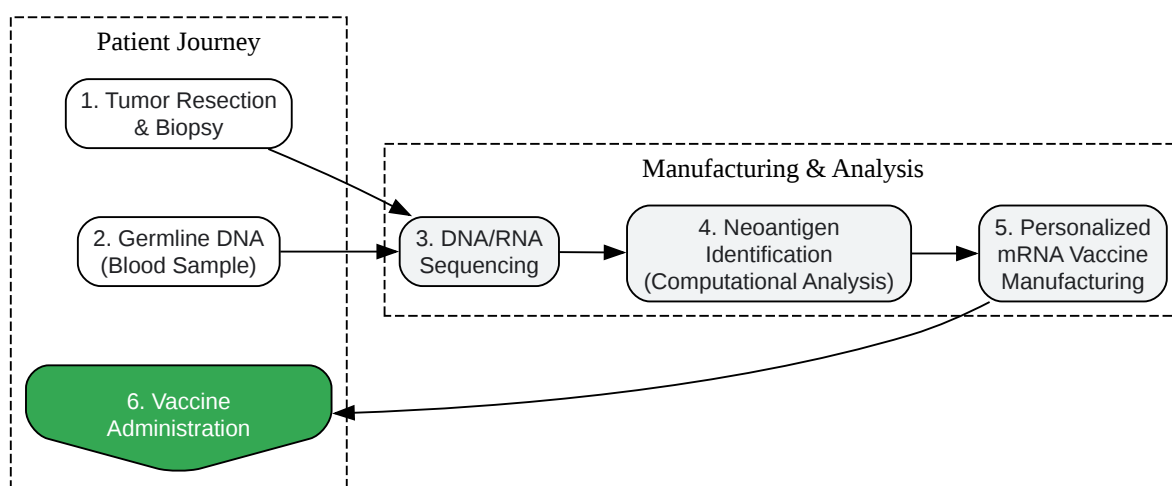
Patient Journey

1. Tumor Resection & Biopsy

2. Germline DNA (Blood Sample)

6. Vaccine Administration

Manufacturing & Analysis

3. DNA/RNA Sequencing

4. Neoantigen Identification (Computational Analysis)

5. Personalized mRNA Vaccine Manufacturing